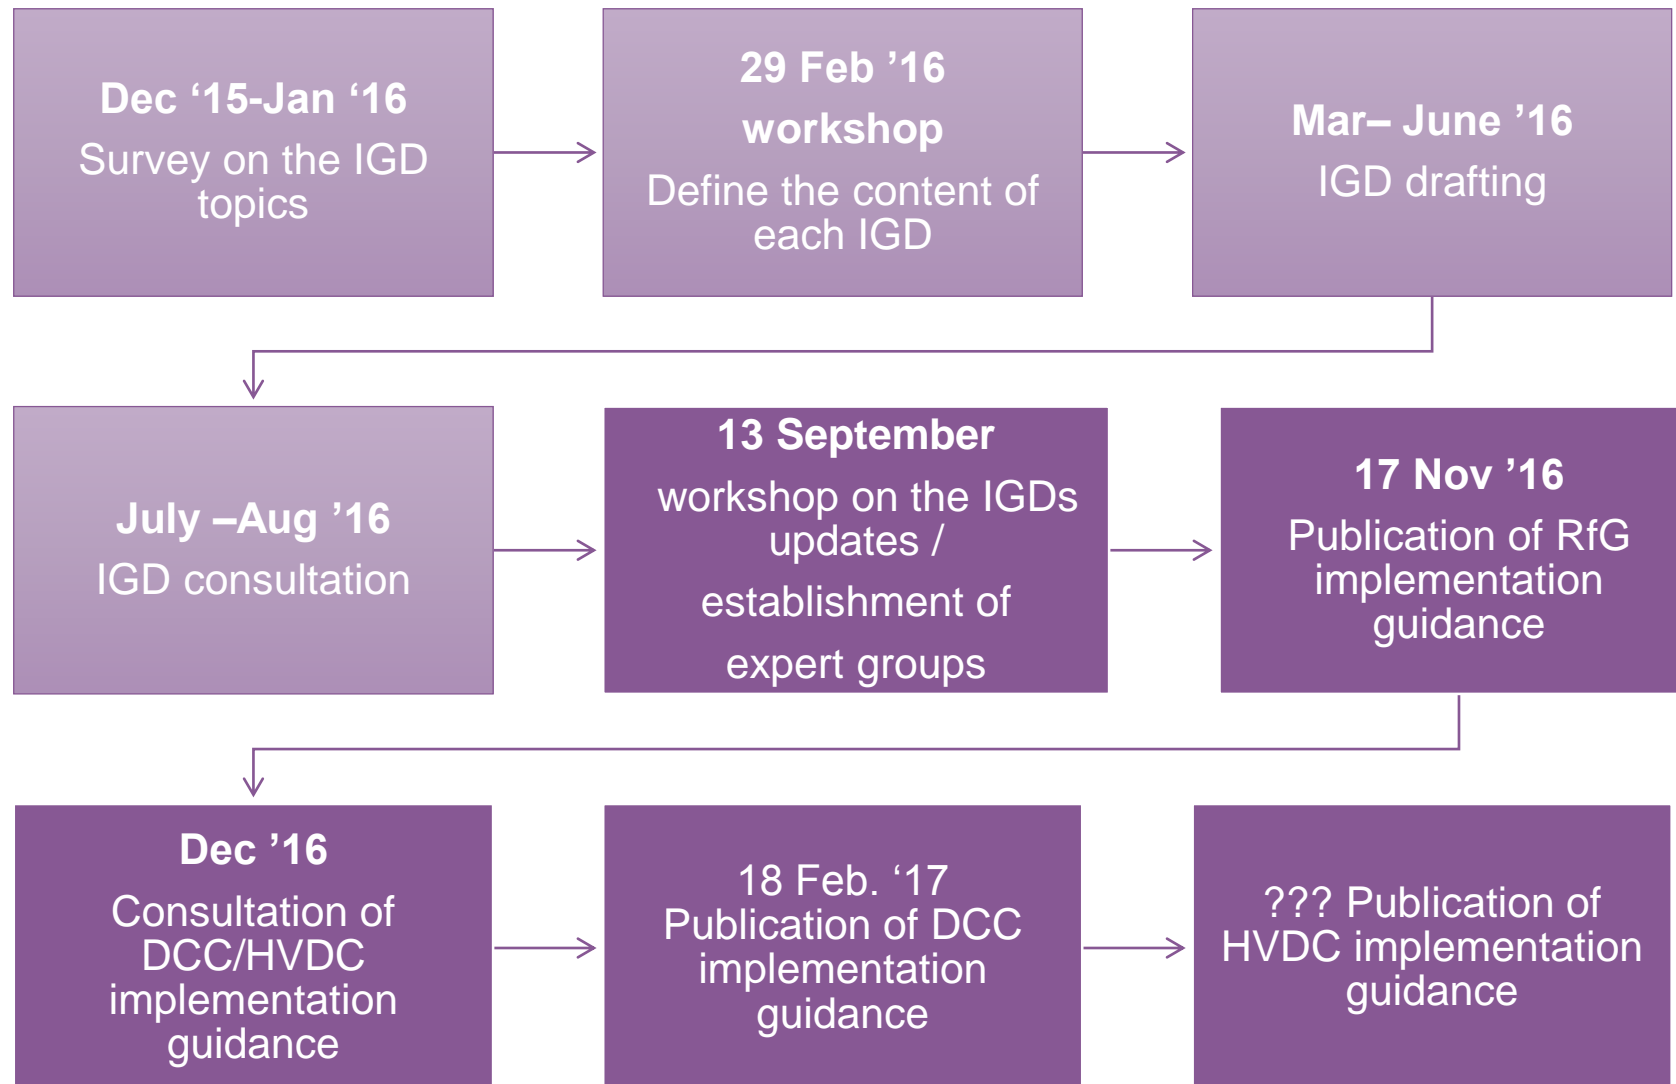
Dec ‘15-Jan ‘16
Survey on the IGD topics

29 Feb ’16
workshop
Define the content of each IGD

Mar– June ’16
IGD drafting

July –Aug ’16
IGD consultation

13 September
workshop on the IGDs updates /
establishment of
expert groups

17 Nov ’16
Publication of RfG implementation guidance

Dec ’16
Consultation of DCC/HVDC implementation guidance

18 Feb. ‘17
Publication of DCC implementation guidance

??? Publication of HVDC implementation guidance